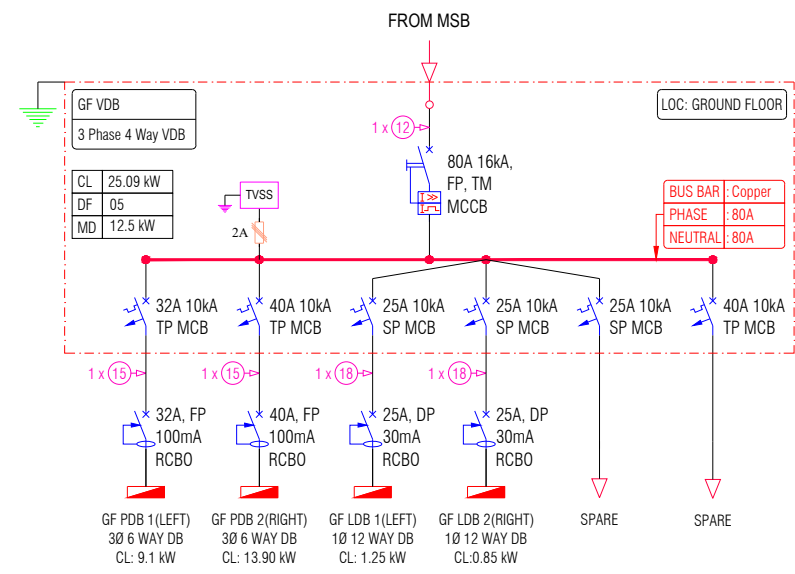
FROM MSB

GF VDB

3 Phase 4 Way VDB

LOC: GROUND FLOOR

| CL | 25.09 kW |
|---|---|
| DF | 05 |
| MD | 12.5 kW |

1 x 12

80A 16kA, FP, TM MCCB

TVSS

2A

| BUS BAR | : Copper |
|---|---|
| PHASE | : 80A |
| NEUTRAL | : 80A |

32A 10kA TP MCB

40A 10kA TP MCB

25A 10kA SP MCB

25A 10kA SP MCB

25A 10kA SP MCB

40A 10kA TP MCB

1 x 15

1 x 15

1 x 18

1 x 18

32A, FP 100mA RCBO

40A, FP 100mA RCBO

25A, DP 30mA RCBO

25A, DP 30mA RCBO

GF PDB 1(LEFT) 3Ø 6 WAY DB CL: 9.1 kW

GF PDB 2(RIGHT) 3Ø 6 WAY DB CL: 13.90 kW

GF LDB 1(LEFT) 1Ø 12 WAY DB CL: 1.25 kW

GF LDB 2(RIGHT) 1Ø 12 WAY DB CL:0.85 kW

SPARE

SPARE